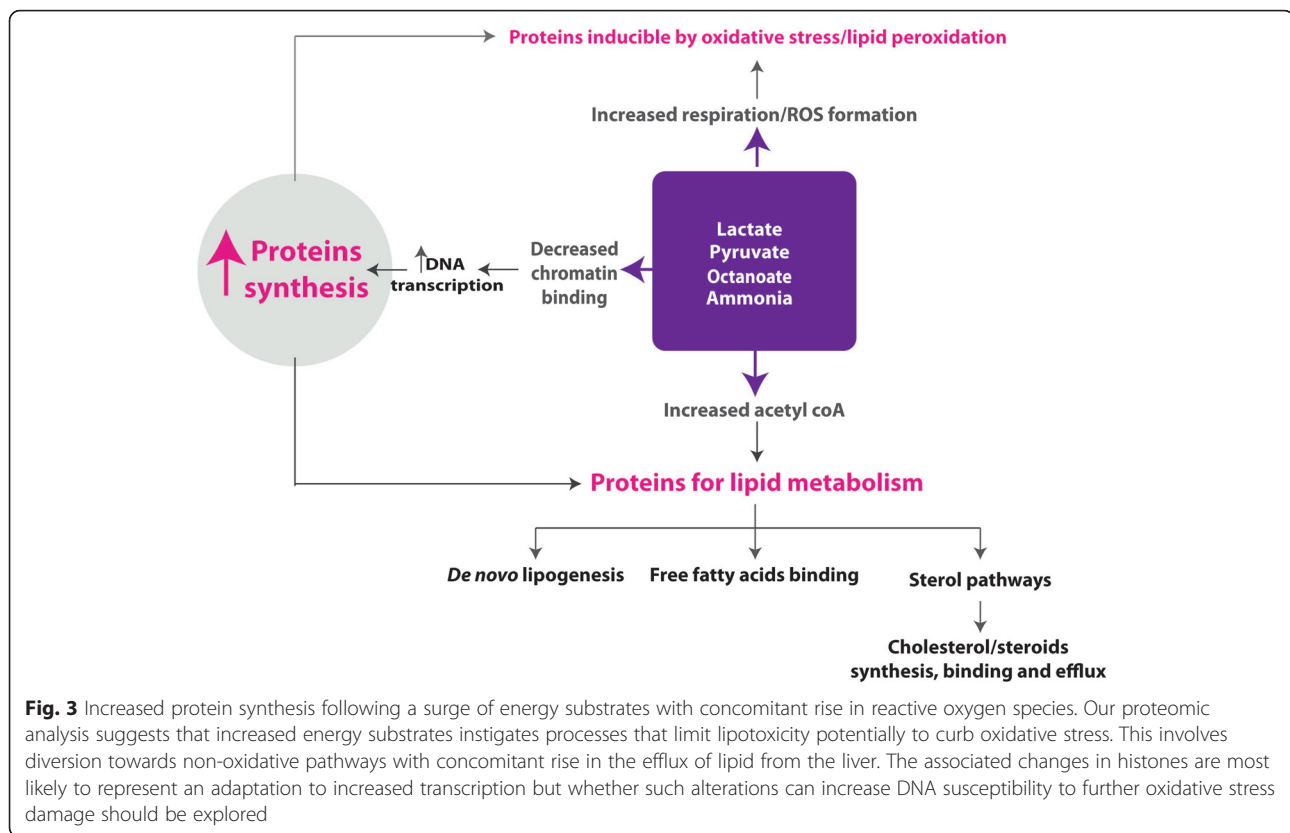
Proteins inducible by oxidative stress/lipid peroxidation

Increased respiration/ROS formation

Proteins synthesis

DNA transcription

Decreased chromatin binding

Lactate
Pyruvate
Octanoate
Ammonia

Increased acetyl coA

Proteins for lipid metabolism

*De novo* lipogenesis

Free fatty acids binding

Sterol pathways

Cholesterol/steroids synthesis, binding and efflux

**Fig. 3** Increased protein synthesis following a surge of energy substrates with concomitant rise in reactive oxygen species. Our proteomic analysis suggests that increased energy substrates instigates processes that limit lipotoxicity potentially to curb oxidative stress. This involves diversion towards non-oxidative pathways with concomitant rise in the efflux of lipid from the liver. The associated changes in histones are most likely to represent an adaptation to increased transcription but whether such alterations can increase DNA susceptibility to further oxidative stress damage should be explored